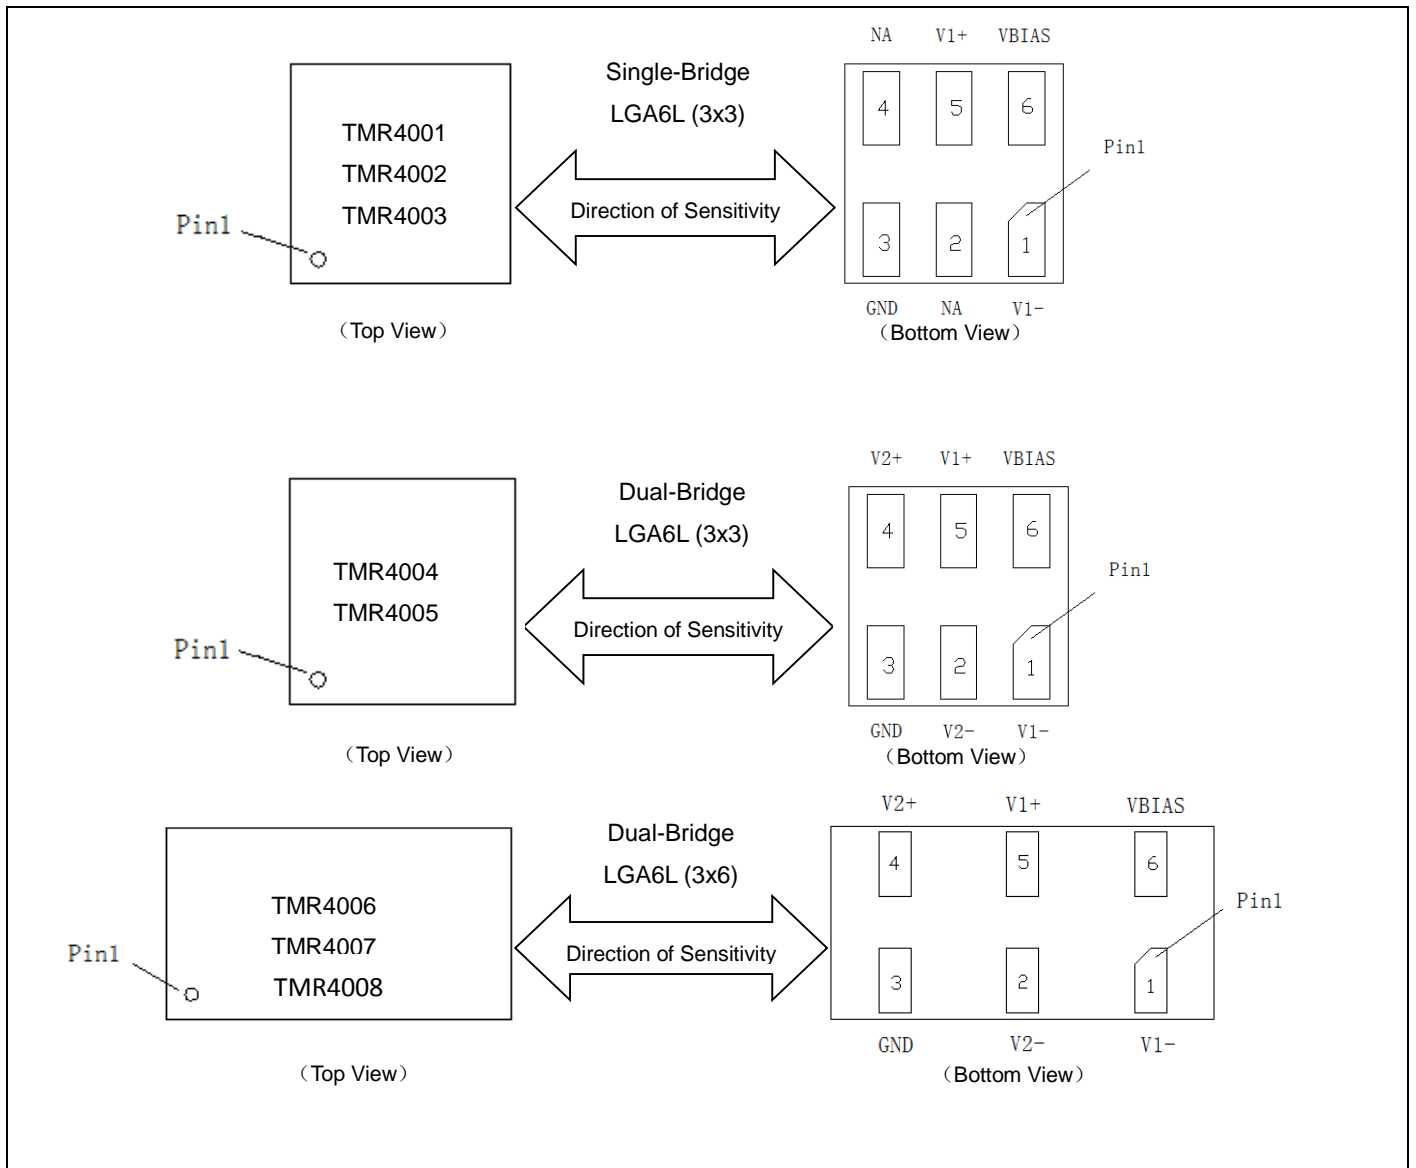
TMR4001
TMR4002
TMR4003

Pin1

（Top View）

Single-Bridge
LGA6L (3x3)

Direction of Sensitivity

NA V1+ VBIAS

4 5 6

Pin1

3 2 1

GND NA V1-

（Bottom View）

TMR4004
TMR4005

Pin1

（Top View）

Dual-Bridge
LGA6L (3x3)

Direction of Sensitivity

V2+ V1+ VBIAS

4 5 6

Pin1

3 2 1

GND V2- V1-

（Bottom View）

TMR4006
TMR4007
TMR4008

Pin1

（Top View）

Dual-Bridge
LGA6L (3x6)

Direction of Sensitivity

V2+ V1+ VBIAS

4 5 6

Pin1

3 2 1

GND V2- V1-

（Bottom View）